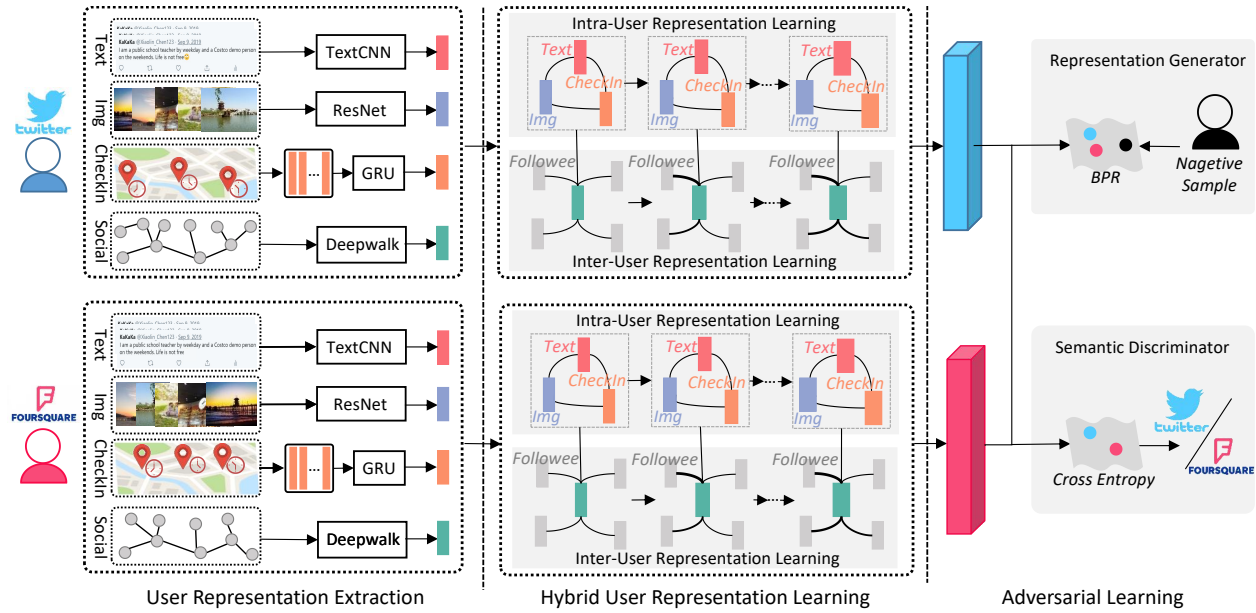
twitter

Text

KaKaKa @Kaolin_Chen123 · Sep 9, 2018

I am a public school teacher by weekday and a Costco demo person on the weekends. Life is not free

TextCNN

Img

ResNet

CheckIn

GRU

Social

Deepwalk

FOURSQUARE

Text

KaKaKa @Kaolin_Chen123 · Sep 9, 2018

I am a public school teacher by weekday and a Costco demo person on the weekends. Life is not free

TextCNN

Img

ResNet

CheckIn

GRU

Social

Deepwalk

User Representation Extraction

Intra-User Representation Learning

Text

CheckIn

Img

Text

CheckIn

Img

Text

CheckIn

Img

Followee

Followee

Followee

Inter-User Representation Learning

Intra-User Representation Learning

Text

CheckIn

Img

Text

CheckIn

Img

Text

CheckIn

Img

Followee

Followee

Followee

Inter-User Representation Learning

Hybrid User Representation Learning

Representation Generator

BPR

Nagetive Sample

Semantic Discriminator

twitter

Cross Entropy

FOURSQUARE

Adversarial Learning